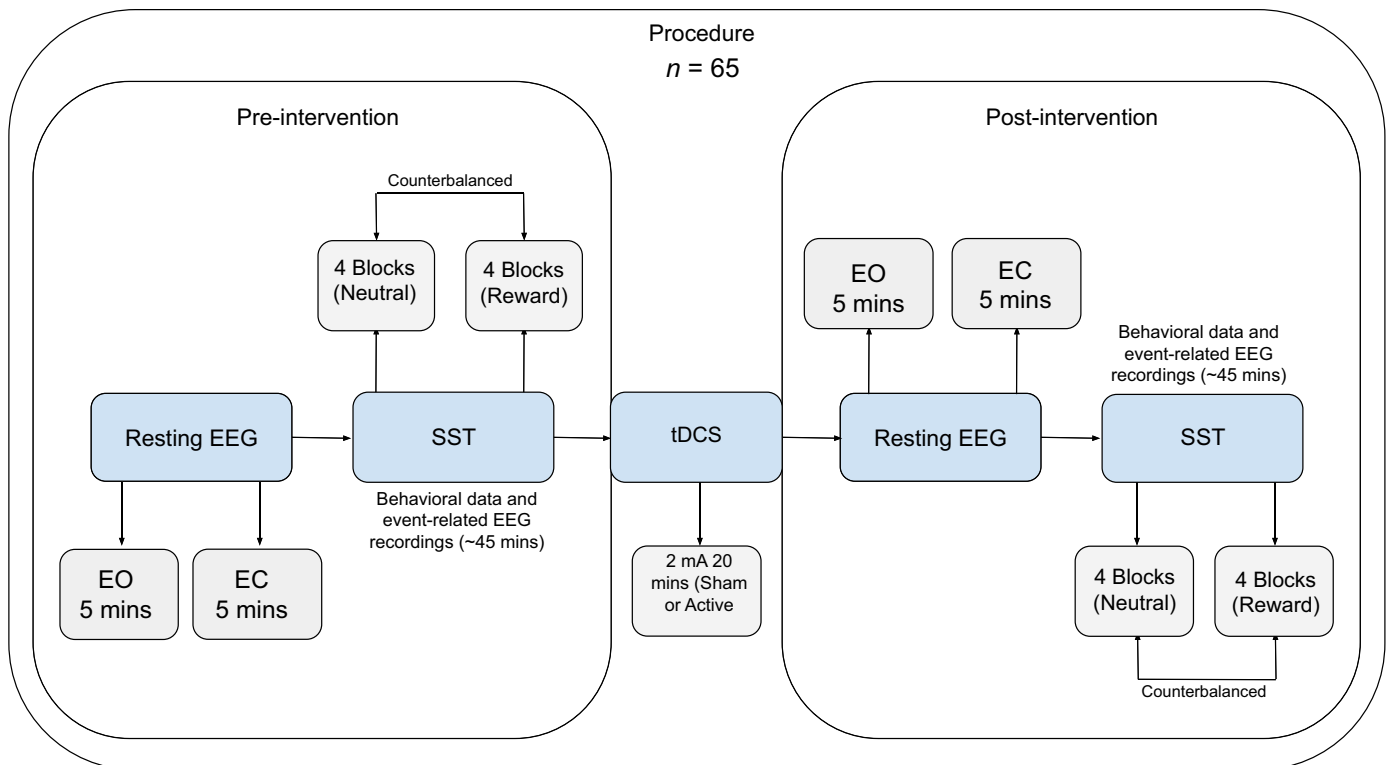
Procedure
$n$ = 65

Pre-intervention

Counterbalanced

4 Blocks (Neutral)

4 Blocks (Reward)

Resting EEG

SST

Behavioral data and event-related EEG recordings (~45 mins)

EO 5 mins

EC 5 mins

tDCS

2 mA 20 mins (Sham or Active

Post-intervention

EO 5 mins

EC 5 mins

Behavioral data and event-related EEG recordings (~45 mins)

Resting EEG

SST

4 Blocks (Neutral)

4 Blocks (Reward)

Counterbalanced